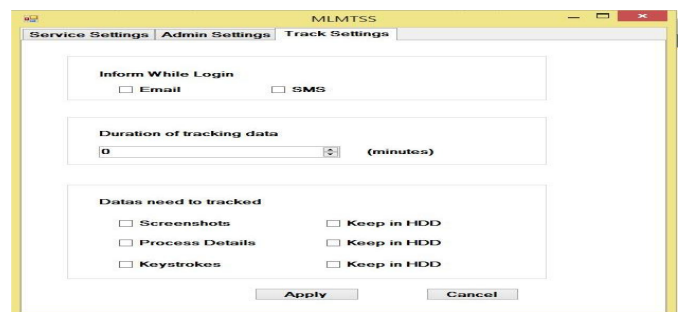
MLMTSS

Service Settings | Admin Settings | Track Settings

Inform While Login

Email

SMS

Duration of tracking data

0

(minutes)

Datas need to tracked

Screenshots

Keep in HDD

Process Details

Keep in HDD

Keystrokes

Keep in HDD

Apply

Cancel